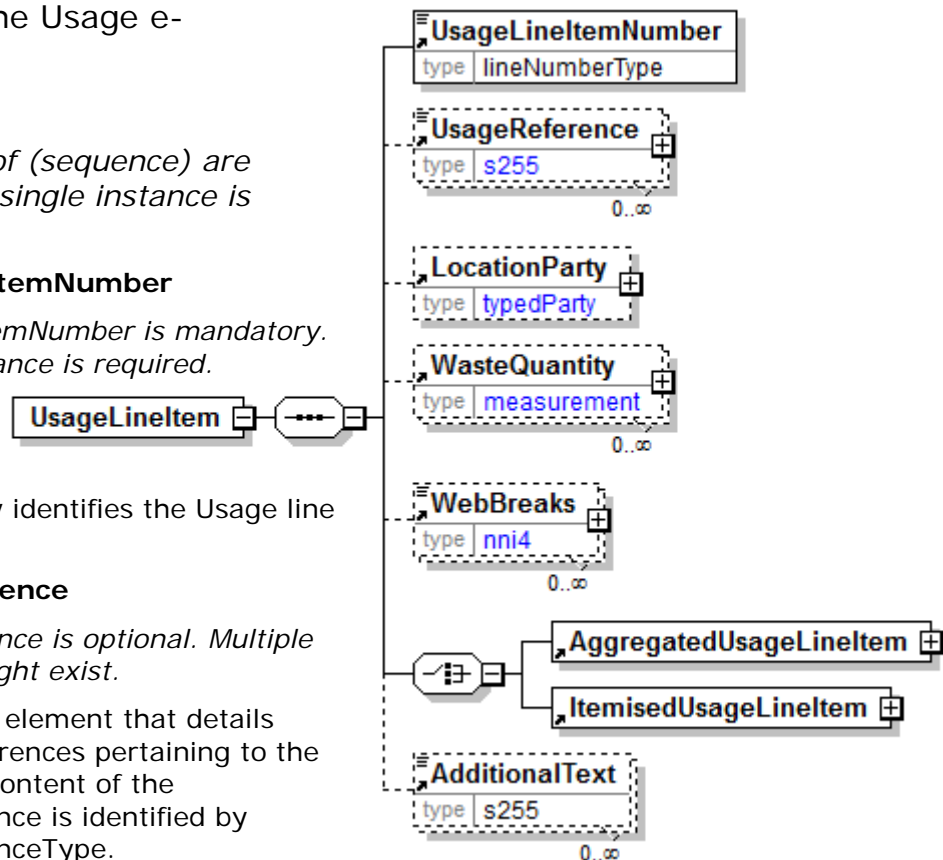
he Usage e-

of (sequence) are single instance is

temNumber

emNumber is mandatory. ance is required.

UsageLineItem

identifies the Usage line

ence

nce is optional. Multiple ght exist.

element that details rences pertaining to the ontent of the nce is identified by nceType.

UsageLineItemNumber
type lineNumberType

UsageReference
type s255
0..∞

LocationParty
type typedParty

WasteQuantity
type measurement
0..∞

WebBreaks
type nni4
0..∞

AggregatedUsageLineItem

ItemisedUsageLineItem

AdditionalText
type s255
0..∞